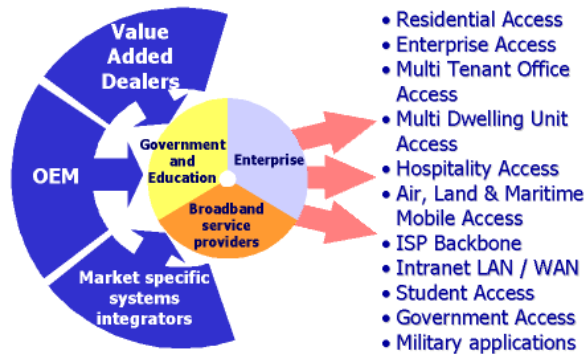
Value Added Dealers

OEM

Market specific systems integrators

Government and Education

Enterprise

Broadband service providers

• Residential Access
• Enterprise Access
• Multi Tenant Office Access
• Multi Dwelling Unit Access
• Hospitality Access
• Air, Land & Maritime Mobile Access
• ISP Backbone
• Intranet LAN / WAN
• Student Access
• Government Access
• Military applications